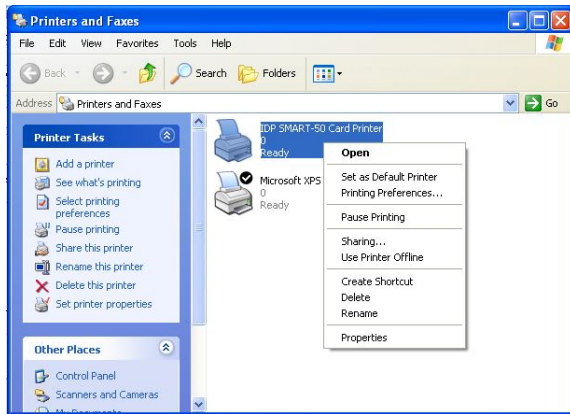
Printers and Faxes

File Edit View Favorites Tools Help

Back Search Folders

Address Printers and Faxes

Go

Printer Tasks

Add a printer
See what's printing
Select printing preferences
Pause printing
Share this printer
Rename this printer
Delete this printer
Set printer properties

Other Places

Control Panel
Scanners and Cameras
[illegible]

IDP SMART-50 Card Printer
0
Ready

Microsoft XPS
0
Ready

Open
Set as Default Printer
Printing Preferences...
Pause Printing
Sharing...
Use Printer Offline
Create Shortcut
Delete
Rename
Properties